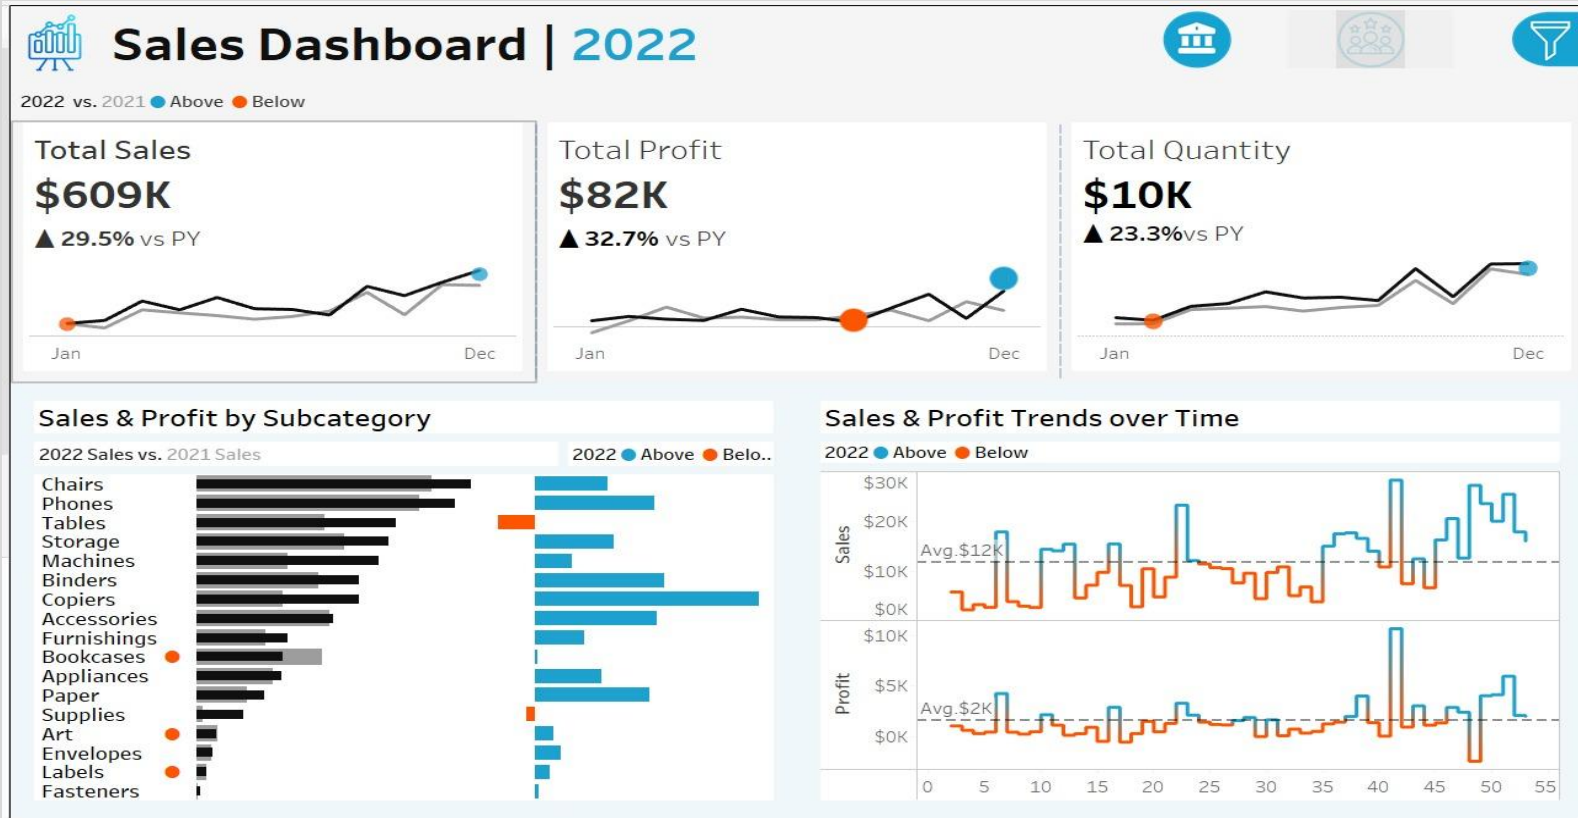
Sales Dashboard | 2022

2022 vs. 2021 ● Above ● Below

Total Sales
$609K
▲ 29.5% vs PY
Jan Dec

Total Profit
$82K
▲ 32.7% vs PY
Jan Dec

Total Quantity
$10K
▲ 23.3%vs PY
Jan Dec

Sales & Profit by Subcategory
2022 Sales vs. 2021 Sales
2022 ● Above ● Belo..

Chairs
Phones
Tables
Storage
Machines
Binders
Copiers
Accessories
Furnishings
Bookcases
Appliances
Paper
Supplies
Art
Envelopes
Labels
Fasteners

Sales & Profit Trends over Time
2022 ● Above ● Below

Sales
$30K
$20K
$10K
$0K
Avg.$12K

Profit
$10K
$5K
$0K
Avg.$2K

0 5 10 15 20 25 30 35 40 45 50 55